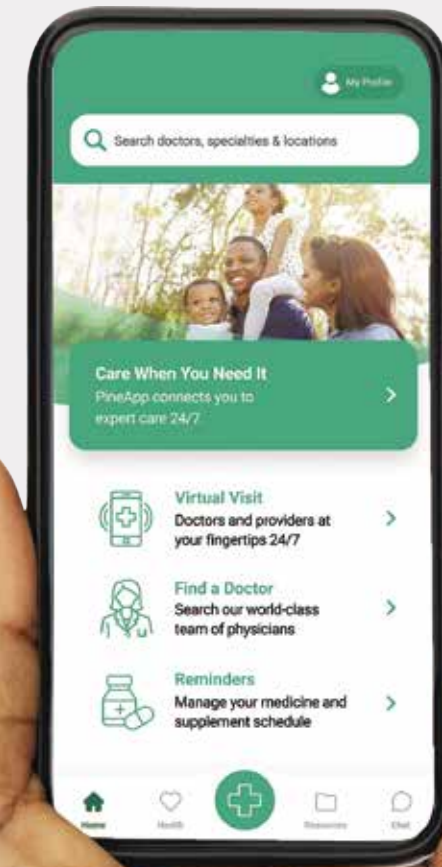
My Profile

Search doctors, specialties & locations

Care When You Need It
PineApp connects you to expert care 24/7

Virtual Visit
Doctors and providers at your fingertips 24/7

Find a Doctor
Search our world-class team of physicians

Reminders
Manage your medicine and supplement schedule

Home
Health
Resources
Chat